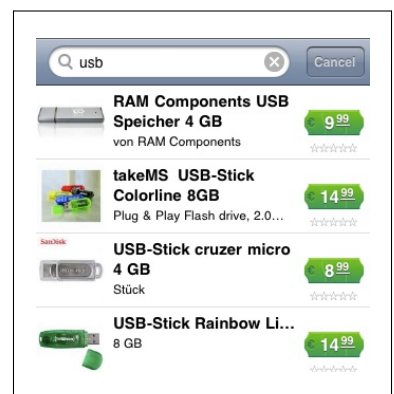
usb

Cancel

RAM Components USB Speicher 4 GB
von RAM Components
€ $9^{99}$

takeMS USB-Stick Colorline 8GB
Plug & Play Flash drive, 2.0...
€ $14^{99}$

SanDisk
USB-Stick cruzer micro 4 GB
Stück
€ $8^{99}$

USB-Stick Rainbow Li...
8 GB
€ $14^{99}$